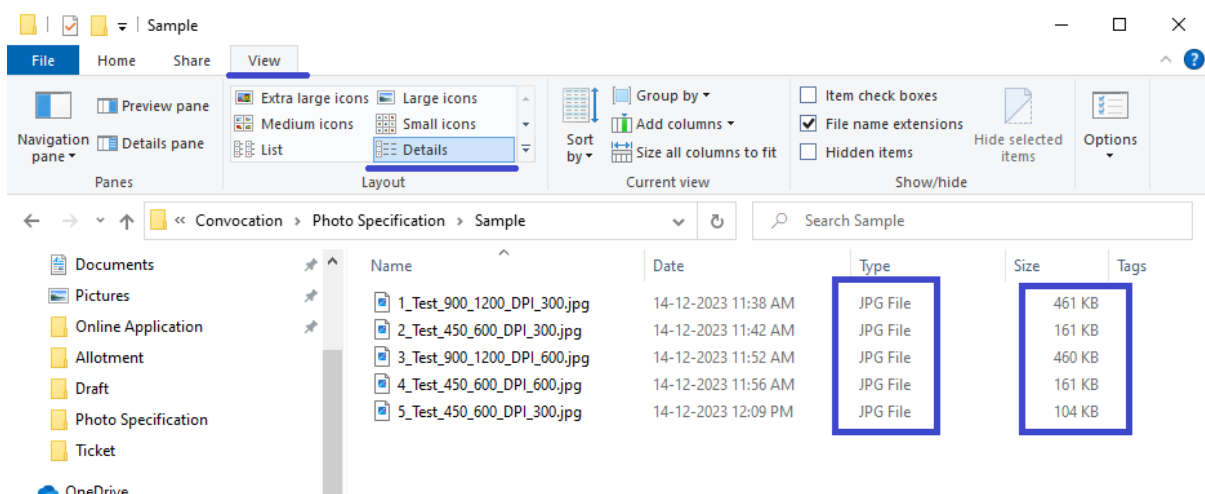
Sample

File Home Share View

Navigation pane
Preview pane
Details pane
Panes

Extra large icons
Large icons
Medium icons
Small icons
List
Details
Layout

Sort by
Group by
Add columns
Size all columns to fit
Current view

Item check boxes
File name extensions
Hidden items
Hide selected items
Show/hide

Options

« Convocation › Photo Specification › Sample

Search Sample

Documents
Pictures
Online Application
Allotment
Draft
Photo Specification
Ticket
OneDrive

| Name | Date | Type | Size | Tags |
|---|---|---|---|---|
| 1_Test_900_1200_DPI_300.jpg | 14-12-2023 11:38 AM | JPG File | 461 KB | |
| 2_Test_450_600_DPI_300.jpg | 14-12-2023 11:42 AM | JPG File | 161 KB | |
| 3_Test_900_1200_DPI_600.jpg | 14-12-2023 11:52 AM | JPG File | 460 KB | |
| 4_Test_450_600_DPI_600.jpg | 14-12-2023 11:56 AM | JPG File | 161 KB | |
| 5_Test_450_600_DPI_300.jpg | 14-12-2023 12:09 PM | JPG File | 104 KB | |